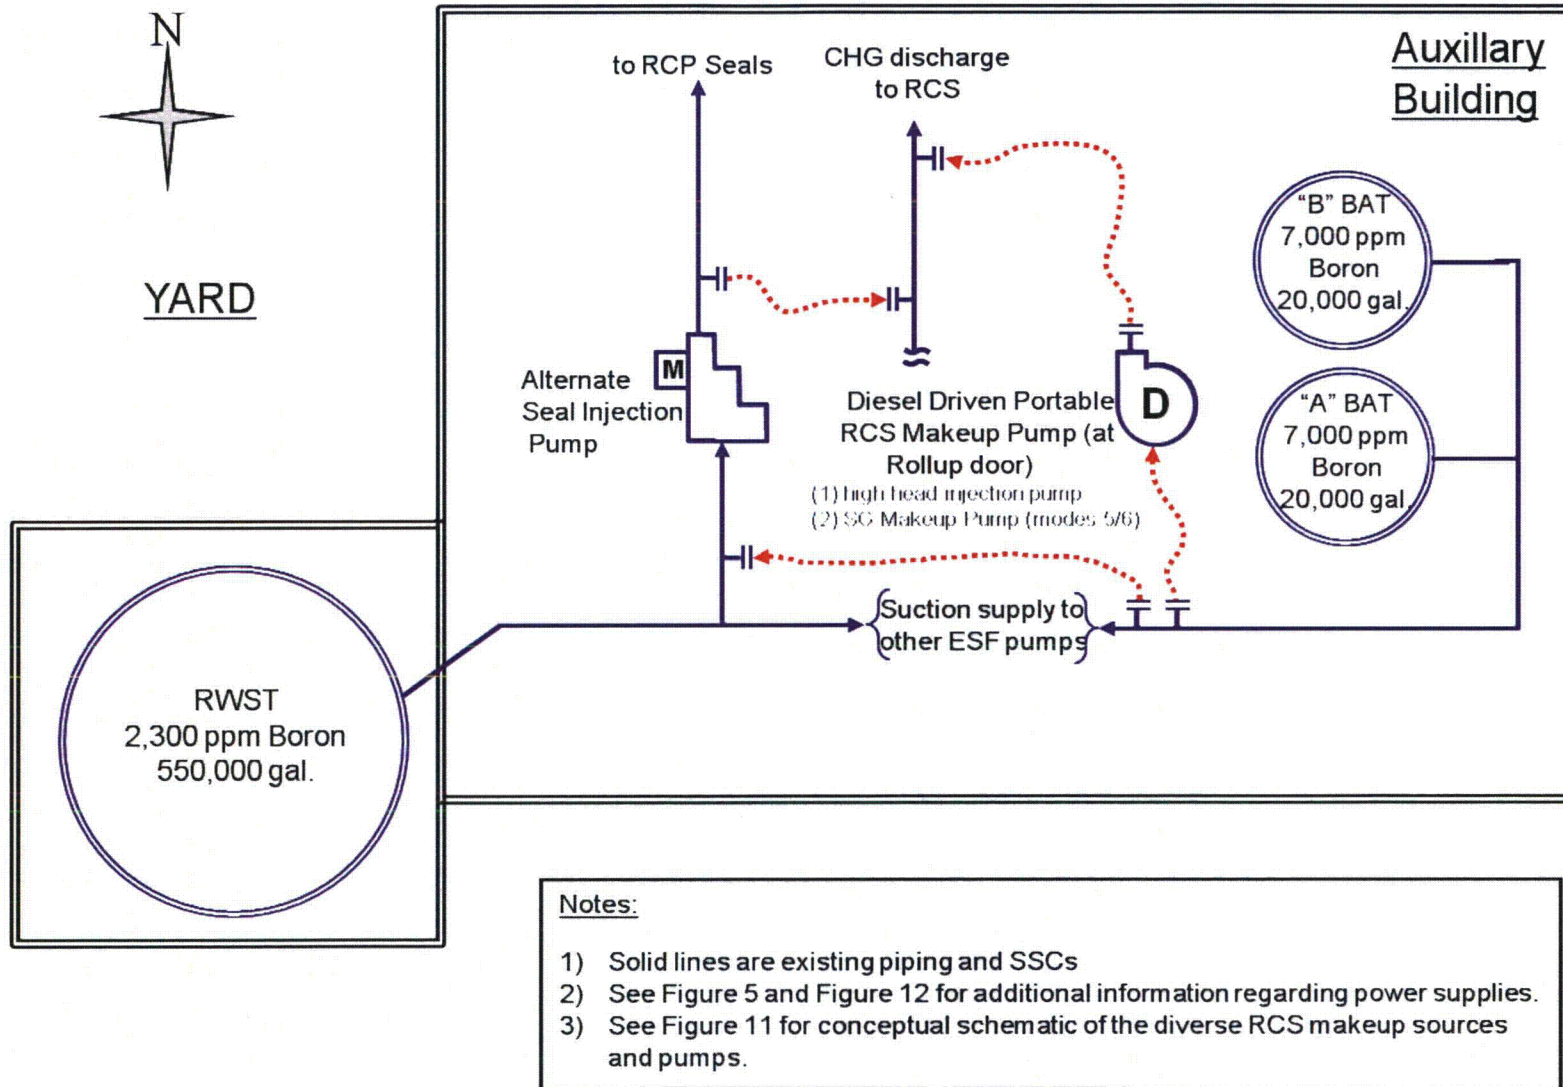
N

YARD

Auxillary Building

to RCP Seals

CHG discharge to RCS

"B" BAT 7,000 ppm Boron 20,000 gal.

"A" BAT 7,000 ppm Boron 20,000 gal.

M

Alternate Seal Injection Pump

D

Diesel Driven Portable RCS Makeup Pump (at Rollup door)
(1) high head injection pump
(2) SG Makeup Pump (modes 5/6)

Suction supply to other ESF pumps

RWST 2,300 ppm Boron 550,000 gal.

Notes:

1) Solid lines are existing piping and SSCs
2) See Figure 5 and Figure 12 for additional information regarding power supplies.
3) See Figure 11 for conceptual schematic of the diverse RCS makeup sources and pumps.